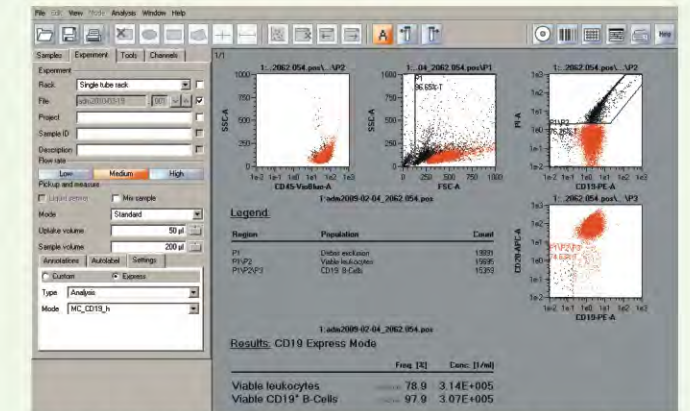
File Edit View Mode Analysis Window Help

Help

Samples Experiment Tools Channels

Experiment

Rack Single tube rack

File ada20090519

Project

Sample ID

Description

Flow rate

Low Medium High

Pickup and measure

Liquid sensor Mix sample

Mode Standard

Uptake volume 50 µl

Sample volume 200 µl

Annotations Autolabel Settings

Custom Express

Type Analysis

Mode MC_CD19_h

1/1

1:...2062.054.pos\...\P2

1000

750

500

250

0

SSC-A

1e-2 1e-1 1e0 1e1 1e2 1e3

CD45-VioBlue-A

1:...04_2062.054.pos\P1

P1

96.65%-T

1000

750

500

250

0

SSC-A

0 250 500 750 1000

FSC-A

1:...2062.054.pos\...\P2

1e3

1e2

1e1

1e0

1e-1

1e-2

PI-A

P1\P2

96.76%-T

1e-2 1e-1 1e0 1e1 1e2 1e3

CD19-PE-A

1:ada2009-02-04_2062.054.pos

Legend:

| Region | Population | Count |
|---|---|---|
| P1 | Debris exclusion | 18891 |
| P1\P2 | Viable leukocytes | 15696 |
| P1\P2\P3 | CD19 B-Cells | 15393 |

1:...2062.054.pos\...\P3

1e3

1e2

1e1

1e0

1e-1

1e-2

CD20-APC-A

P1\P2\P3

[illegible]

1e-2 1e-1 1e0 1e1 1e2 1e3

CD19-PE-A

1:ada2009-02-04_2062.054.pos

Results: CD19 Express Mode

| | Freq. [%] | Conc. [1/ml] |
|---|---|---|
| Viable leukocytes | 78.9 | 3.14E+005 |
| Viable CD19$^{+}$ B-Cells | 97.9 | 3.07E+005 |